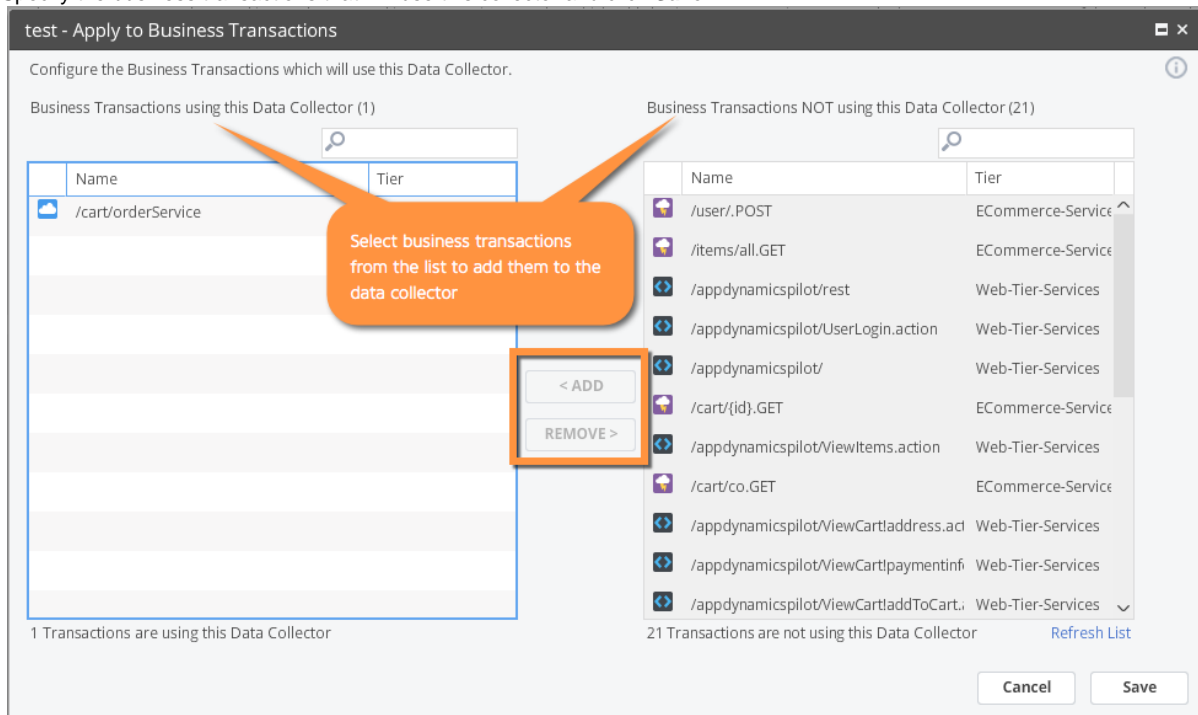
test - Apply to Business Transactions

Configure the Business Transactions which will use this Data Collector.

Business Transactions using this Data Collector (1)

| Name | Tier |
|---|---|
| /cart/orderService | |

1 Transactions are using this Data Collector

Select business transactions from the list to add them to the data collector

< ADD

REMOVE >

Business Transactions NOT using this Data Collector (21)

| Name | Tier |
|---|---|
| /user/.POST | ECommerce-Service |
| /items/all.GET | ECommerce-Service |
| /appdynamicspilot/rest | Web-Tier-Services |
| /appdynamicspilot/UserLogin.action | Web-Tier-Services |
| /appdynamicspilot/ | Web-Tier-Services |
| /cart/{id}.GET | ECommerce-Service |
| /appdynamicspilot/ViewItems.action | Web-Tier-Services |
| /cart/co.GET | ECommerce-Service |
| /appdynamicspilot/ViewCart!address.act | Web-Tier-Services |
| /appdynamicspilot/ViewCart!paymentinf | Web-Tier-Services |
| /appdynamicspilot/ViewCart!addToCart. | Web-Tier-Services |

21 Transactions are not using this Data Collector

Refresh List

Cancel

Save